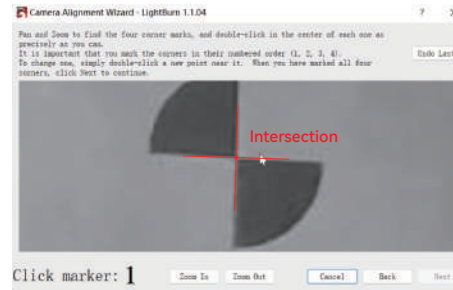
Camera Alignment Wizard - LightBurn 1.1.04

?

Pan and Zoom to find the four corner marks, and double-click in the center of each one as precisely as you can.
It is important that you mark the corners in their numbered order (1, 2, 3, 4).
To change one, simply double-click a new point near it. When you have marked all four corners, click Next to continue.

Undo Last

Intersection

Click marker: 1

Zoom In

Zoom Out

Cancel

Back

Next